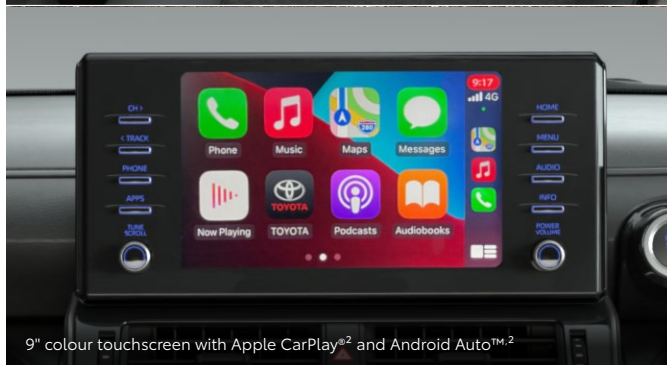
CH ›
‹ TRACK
PHONE
APPS
TUNE SCROLL

Phone
Music
Maps
Messages
Now Playing
TOYOTA
Podcasts
Audiobooks

9:17
4G

HOME
MENU
AUDIO
INFO
POWER VOLUME

9" colour touchscreen with Apple CarPlay®2 and Android Auto™,2